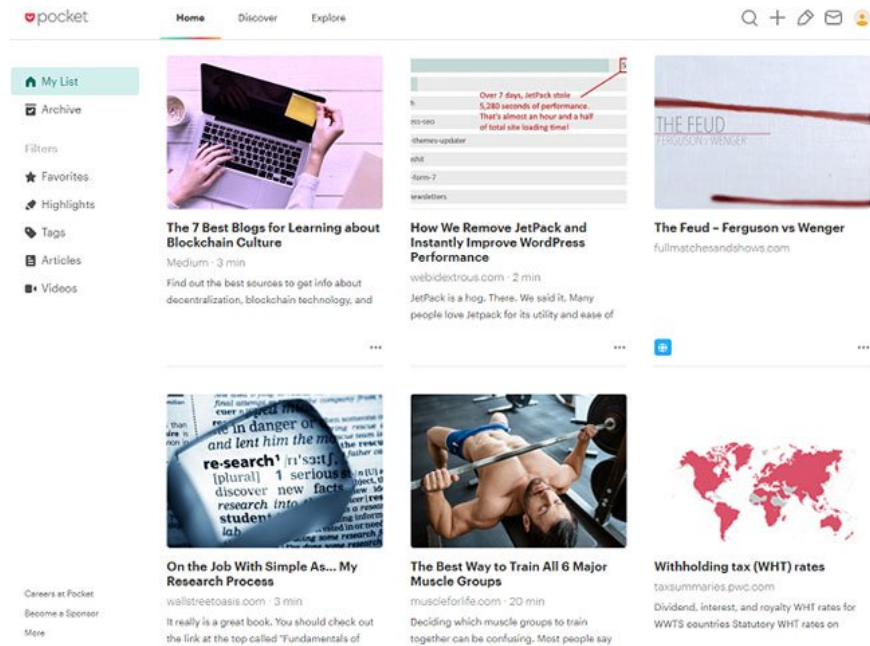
pocket

Home Discover Explore

My List
Archive
Filters
Favorites
Highlights
Tags
Articles
Videos

The 7 Best Blogs for Learning about Blockchain Culture
Medium · 3 min
Find out the best sources to get info about decentralization, blockchain technology, and

Over 7 days, JetPack stole 5,280 seconds of performance. That's almost an hour and a half of total site loading time!

How We Remove JetPack and Instantly Improve WordPress Performance
webidextrous.com · 2 min
JetPack is a hog. There. We said it. Many people love Jetpack for its utility and ease of

THE FEUD
FERGUSON V WENGER

The Feud – Ferguson vs Wenger
fullmatchesandshows.com

in danger of
and lent him the m
re·search
[plural] 1 serious
discover new facts
research into
student

On the Job With Simple As... My Research Process
wallstreetoasis.com · 3 min
It really is a great book. You should check out the link at the top called "Fundamentals of

The Best Way to Train All 6 Major Muscle Groups
muscleforlife.com · 20 min
Deciding which muscle groups to train together can be confusing. Most people say

Withholding tax (WHT) rates
taxsummaries.pwc.com
Dividend, interest, and royalty WHT rates for WWTS countries Statutory WHT rates on

Careers at Pocket
Become a Sponsor
More